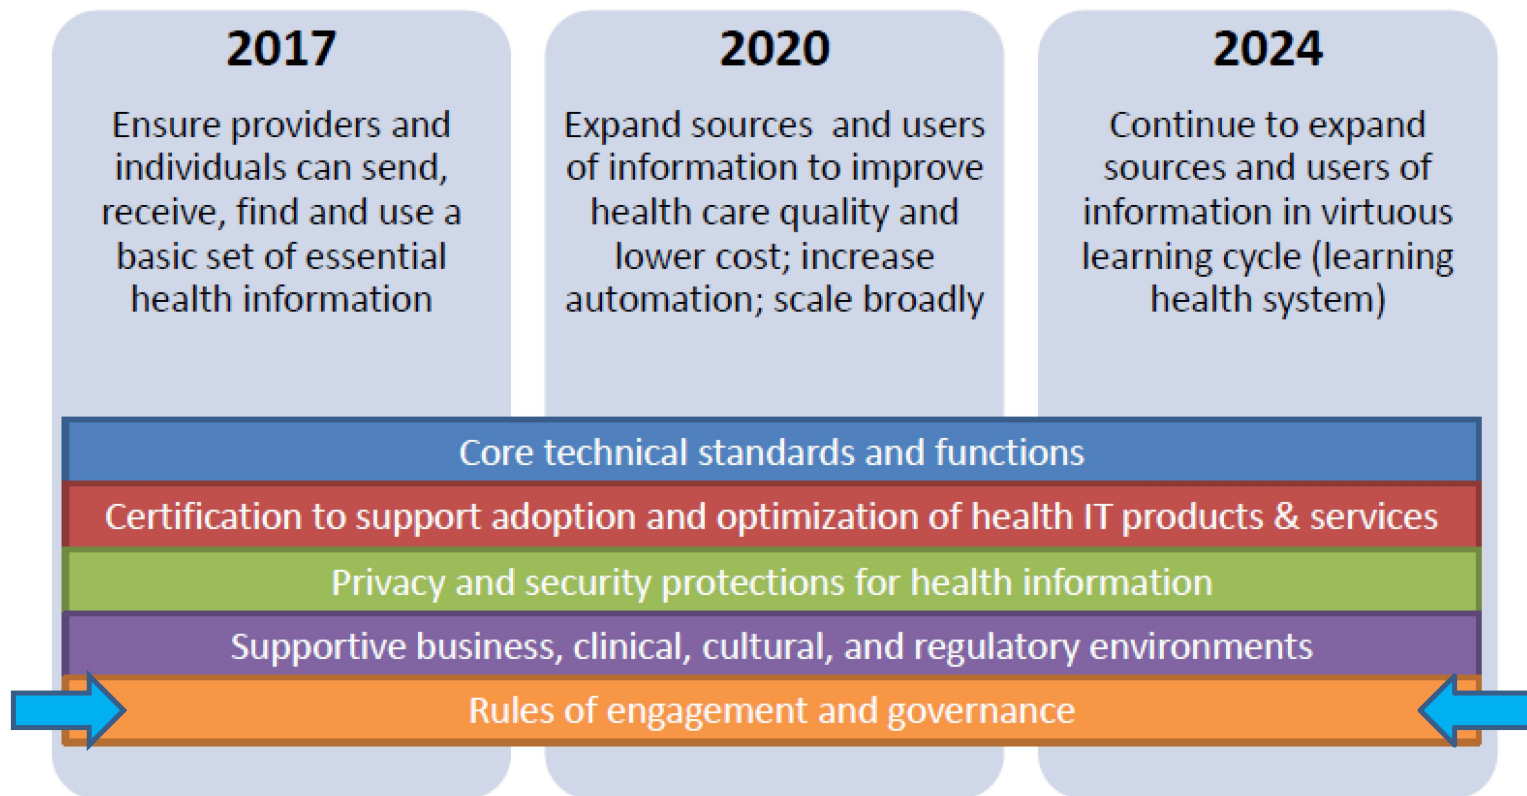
2017

Ensure providers and individuals can send, receive, find and use a basic set of essential health information

2020

Expand sources and users of information to improve health care quality and lower cost; increase automation; scale broadly

2024

Continue to expand sources and users of information in virtuous learning cycle (learning health system)

Core technical standards and functions

Certification to support adoption and optimization of health IT products & services

Privacy and security protections for health information

Supportive business, clinical, cultural, and regulatory environments

Rules of engagement and governance